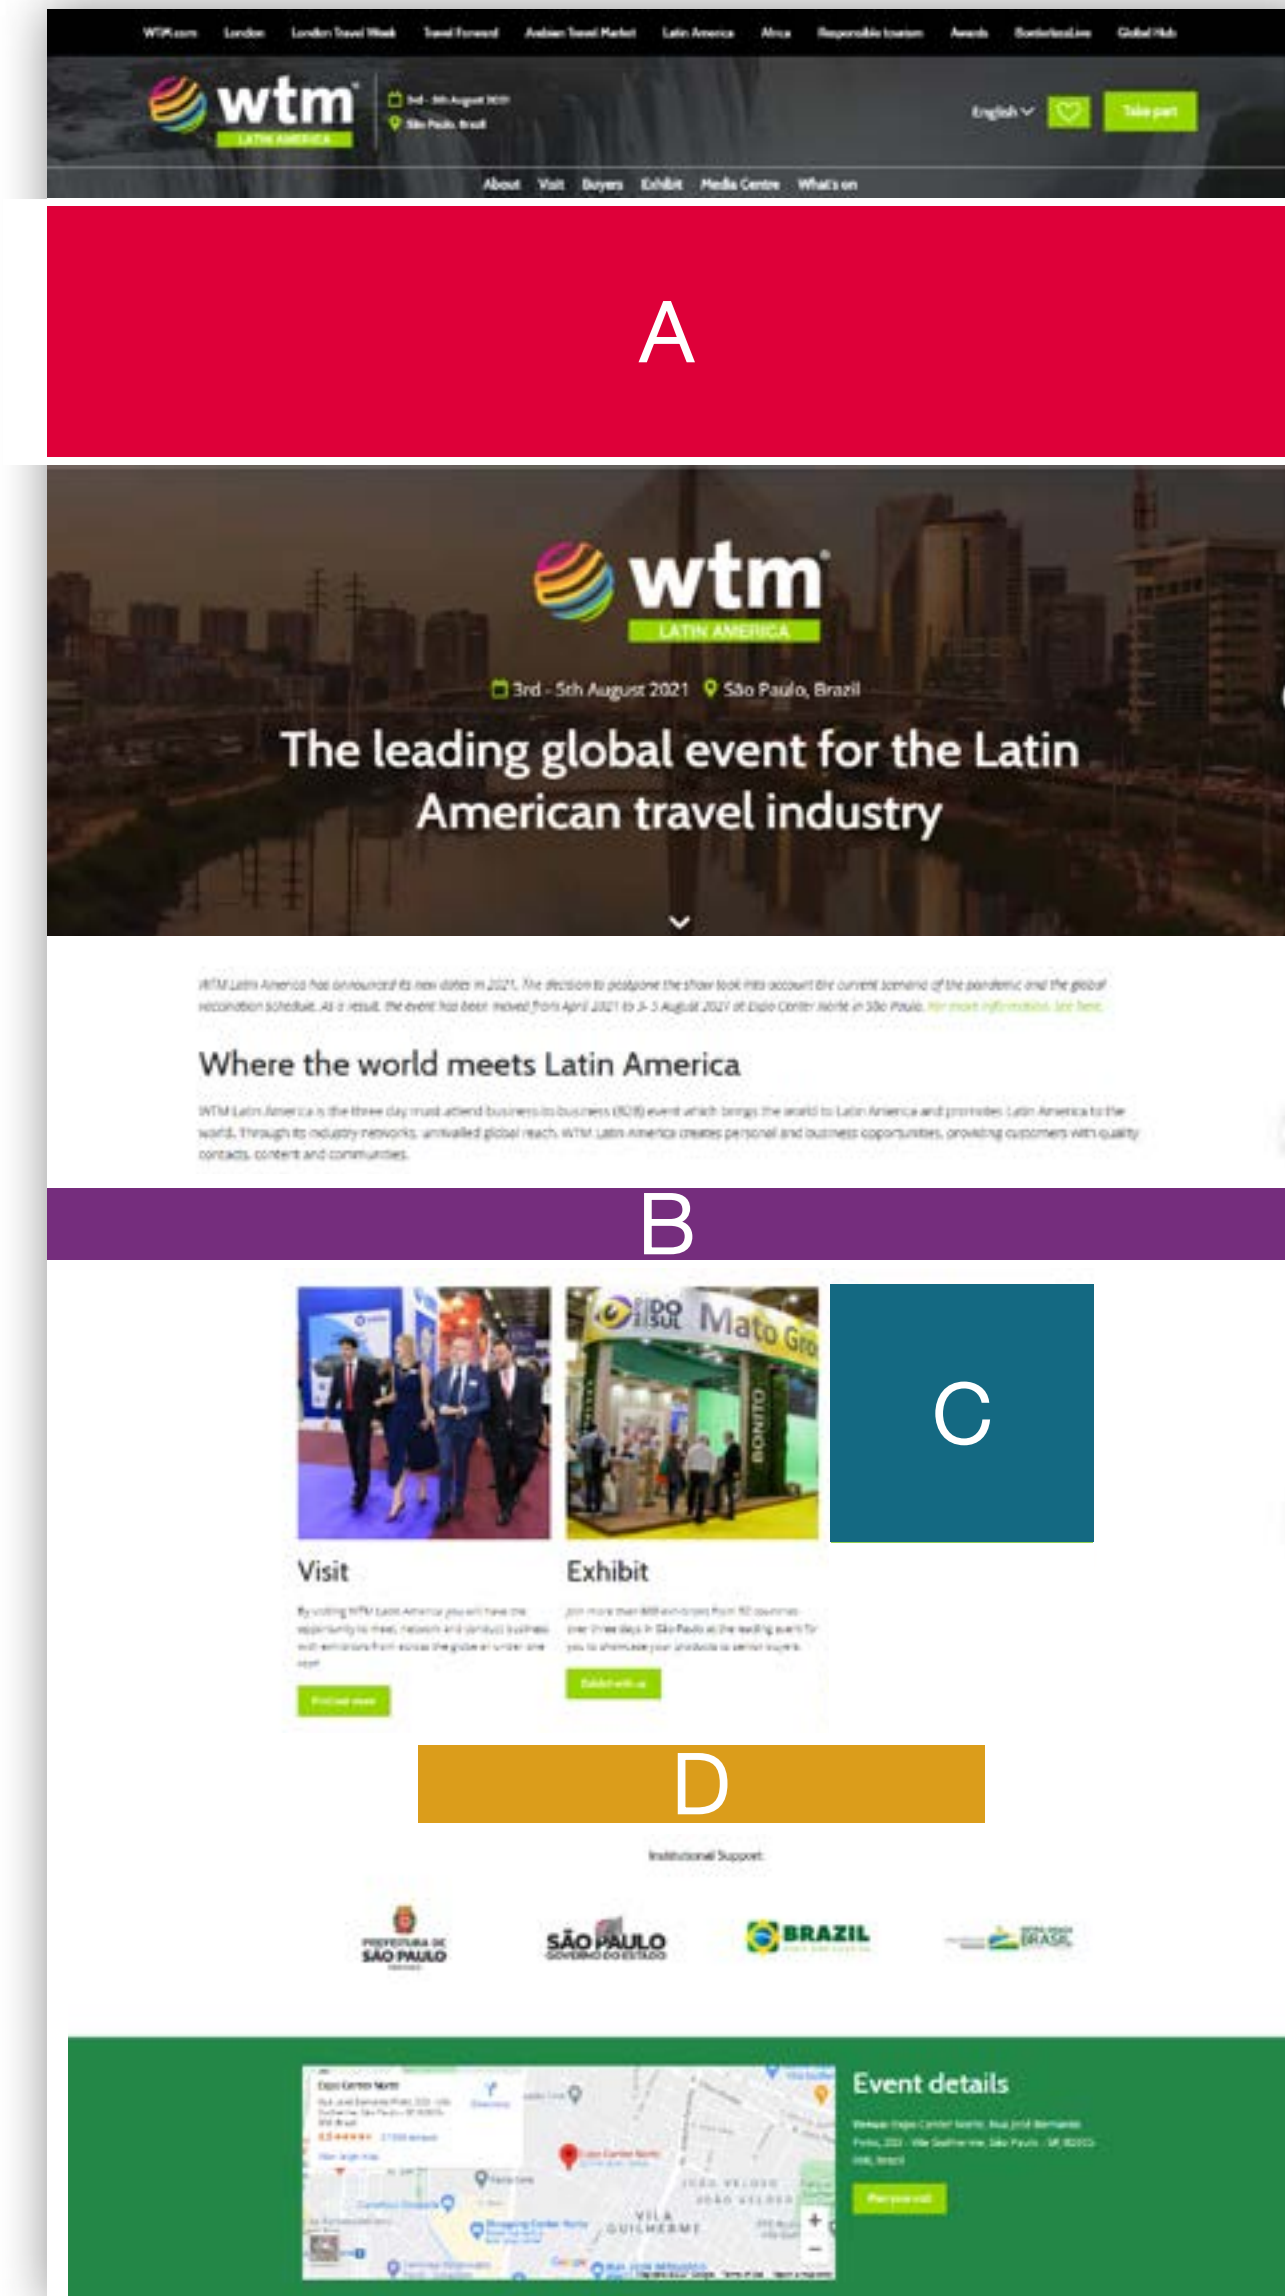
WTM.com London London Travel Week Travel Forward Arabian Travel Market Latin America Africa Responsible tourism Awards Bookerlogica Global Hub

wtm LATIN AMERICA

3rd - 5th August 2021
São Paulo, Brazil

English Take part

About Visit Buyers Exhibit Media Centre What's on

A

wtm LATIN AMERICA

3rd - 5th August 2021 São Paulo, Brazil

The leading global event for the Latin American travel industry

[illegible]

Where the world meets Latin America

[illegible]

B

C

Visit

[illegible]

Find out more

Exhibit

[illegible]

Exhibit with us

D

Institutional Support

PREFEITURA DE SÃO PAULO

SÃO PAULO GOVERNO DO ESTADO

BRAZIL

BRASIL

Event details

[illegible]

Plan your visit